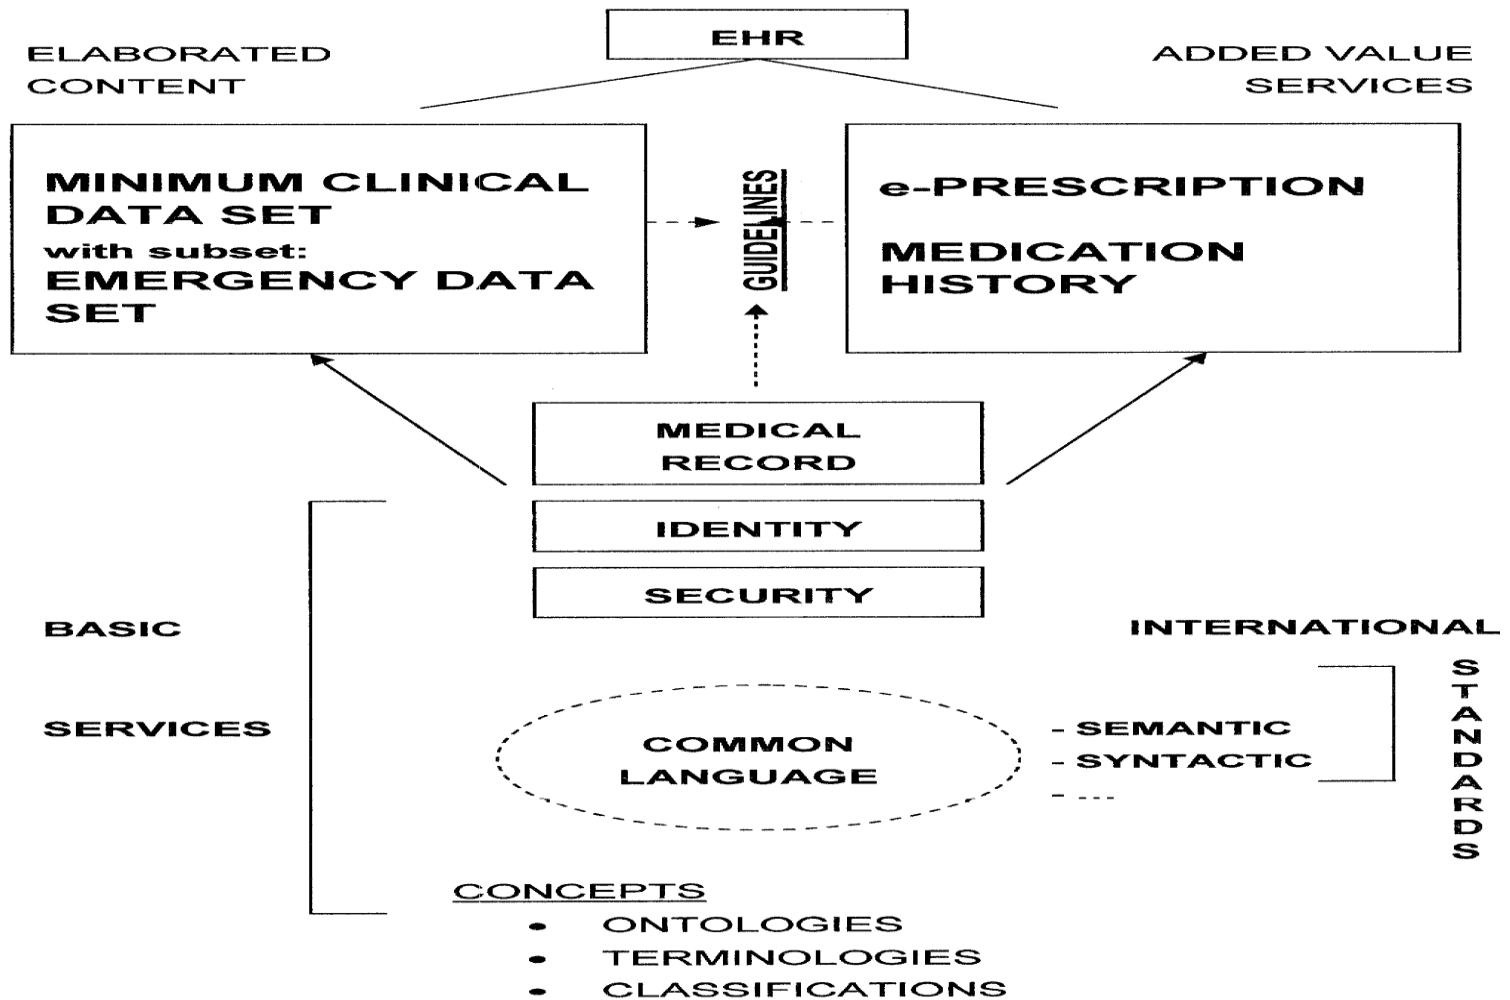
EHR

ELABORATED CONTENT

ADDED VALUE SERVICES

MINIMUM CLINICAL DATA SET
with subset:
EMERGENCY DATA SET

GUIDELINES

e-PRESCRIPTION

MEDICATION HISTORY

MEDICAL RECORD

IDENTITY

SECURITY

BASIC

SERVICES

INTERNATIONAL

STANDARDS

COMMON LANGUAGE

- SEMANTIC
- SYNTACTIC
- ...

CONCEPTS
• ONTOLOGIES
• TERMINOLOGIES
• CLASSIFICATIONS